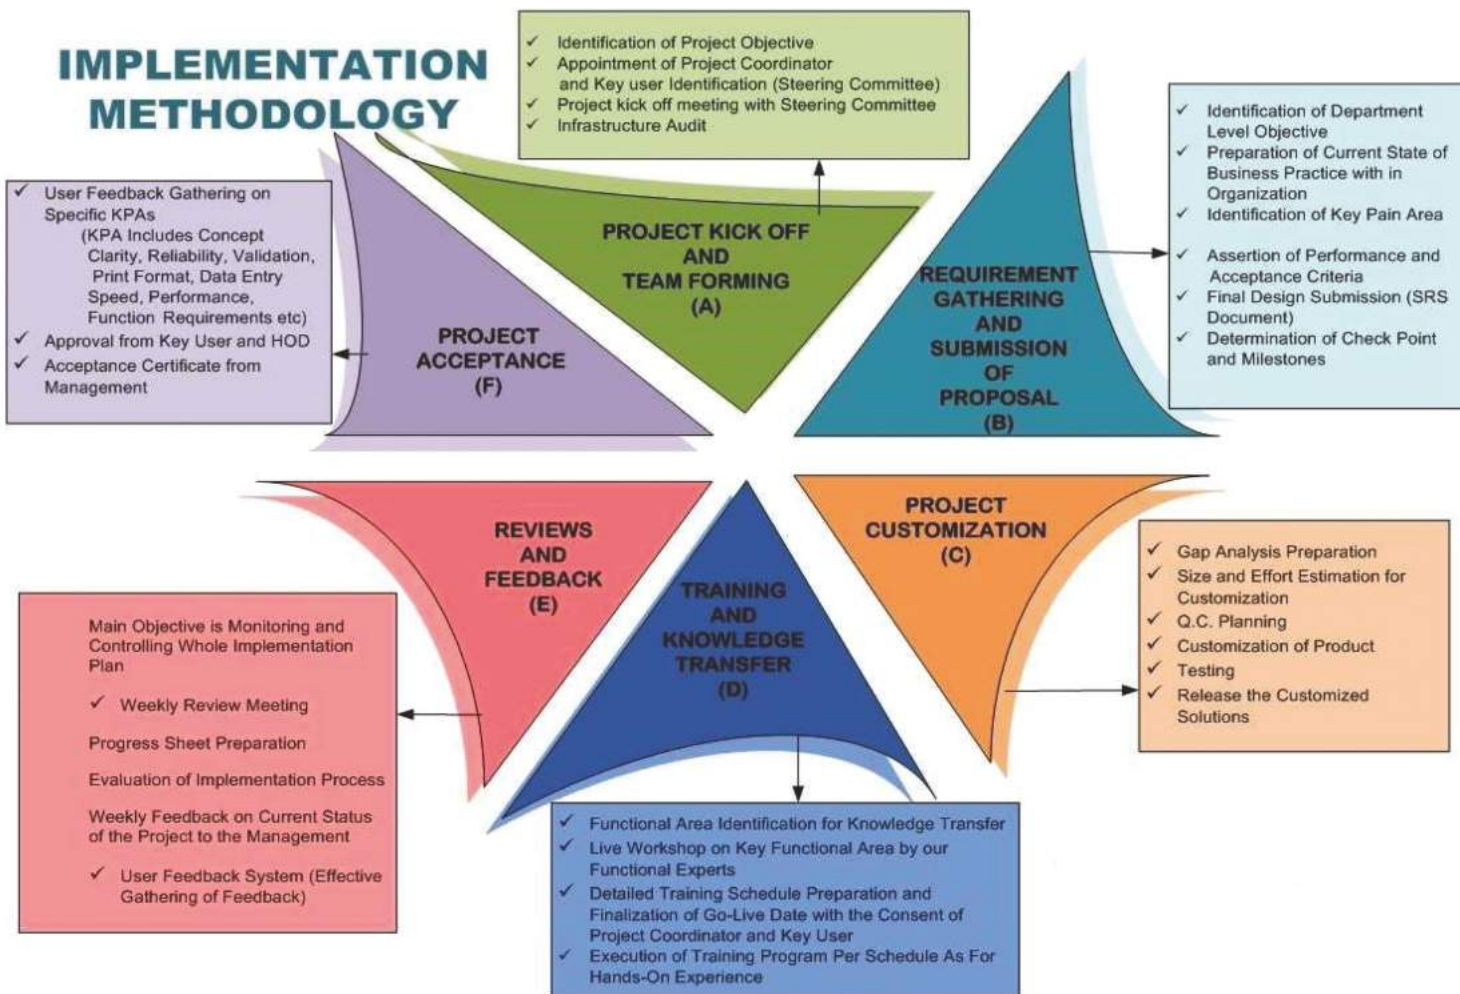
IMPLEMENTATION METHODOLOGY

✓ Identification of Project Objective
✓ Appointment of Project Coordinator and Key user Identification (Steering Committee)
✓ Project kick off meeting with Steering Committee
✓ Infrastructure Audit

✓ Identification of Department Level Objective
✓ Preparation of Current State of Business Practice with in Organization
✓ Identification of Key Pain Area
✓ Assertion of Performance and Acceptance Criteria
✓ Final Design Submission (SRS Document)
✓ Determination of Check Point and Milestones

✓ User Feedback Gathering on Specific KPAs (KPA Includes Concept Clarity, Reliability, Validation, Print Format, Data Entry Speed, Performance, Function Requirements etc)
✓ Approval from Key User and HOD
✓ Acceptance Certificate from Management

PROJECT KICK OFF AND TEAM FORMING (A)

REQUIREMENT GATHERING AND SUBMISSION OF PROPOSAL (B)

PROJECT ACCEPTANCE (F)

REVIEWS AND FEEDBACK (E)

TRAINING AND KNOWLEDGE TRANSFER (D)

PROJECT CUSTOMIZATION (C)

✓ Gap Analysis Preparation
✓ Size and Effort Estimation for Customization
✓ Q.C. Planning
✓ Customization of Product
✓ Testing
✓ Release the Customized Solutions

Main Objective is Monitoring and Controlling Whole Implementation Plan
✓ Weekly Review Meeting
Progress Sheet Preparation
Evaluation of Implementation Process
Weekly Feedback on Current Status of the Project to the Management
✓ User Feedback System (Effective Gathering of Feedback)

✓ Functional Area Identification for Knowledge Transfer
✓ Live Workshop on Key Functional Area by our Functional Experts
✓ Detailed Training Schedule Preparation and Finalization of Go-Live Date with the Consent of Project Coordinator and Key User
✓ Execution of Training Program Per Schedule As For Hands-On Experience